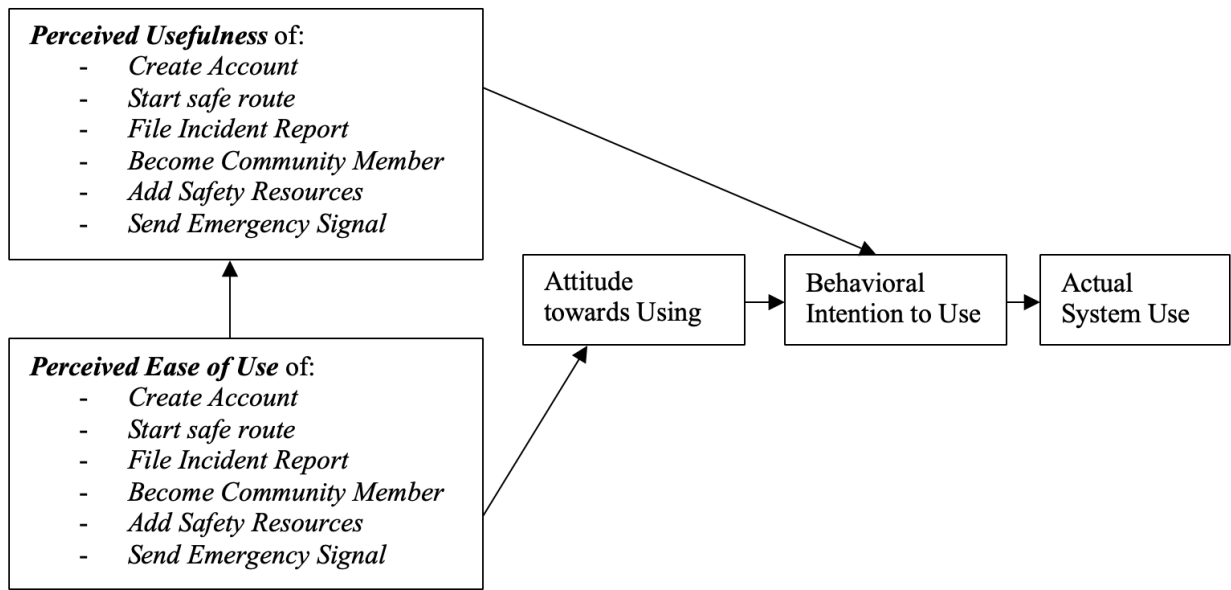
***Perceived Usefulness*** of:
- *Create Account*
- *Start safe route*
- *File Incident Report*
- *Become Community Member*
- *Add Safety Resources*
- *Send Emergency Signal*

***Perceived Ease of Use*** of:
- *Create Account*
- *Start safe route*
- *File Incident Report*
- *Become Community Member*
- *Add Safety Resources*
- *Send Emergency Signal*

Attitude towards Using

Behavioral Intention to Use

Actual System Use